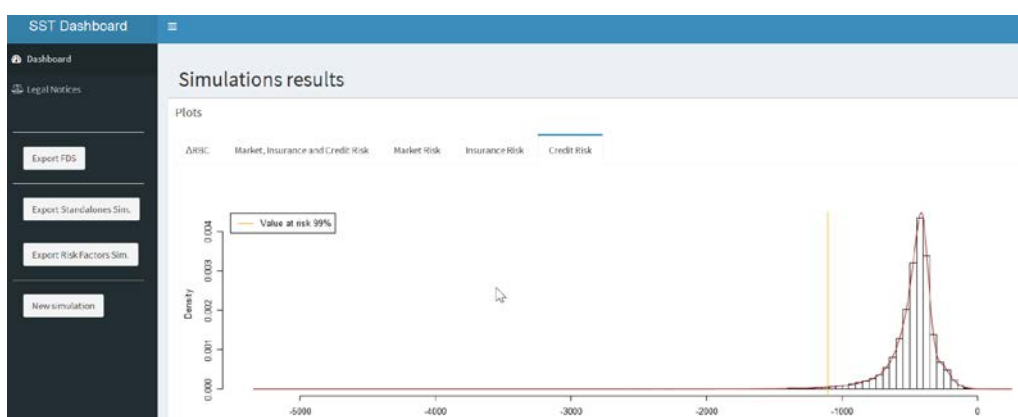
SST Dashboard

Dashboard

Legal Notices

Export FDS

Export Standalones Sim.

Export Risk Factors Sim.

New simulation

Simulations results

Plots

ΔRBC

Market, Insurance and Credit Risk

Market Risk

Insurance Risk

Credit Risk

Value at risk 99%

Density

0.000

0.001

0.002

0.003

0.004

-5000

-4000

-3000

-2000

-1000

0